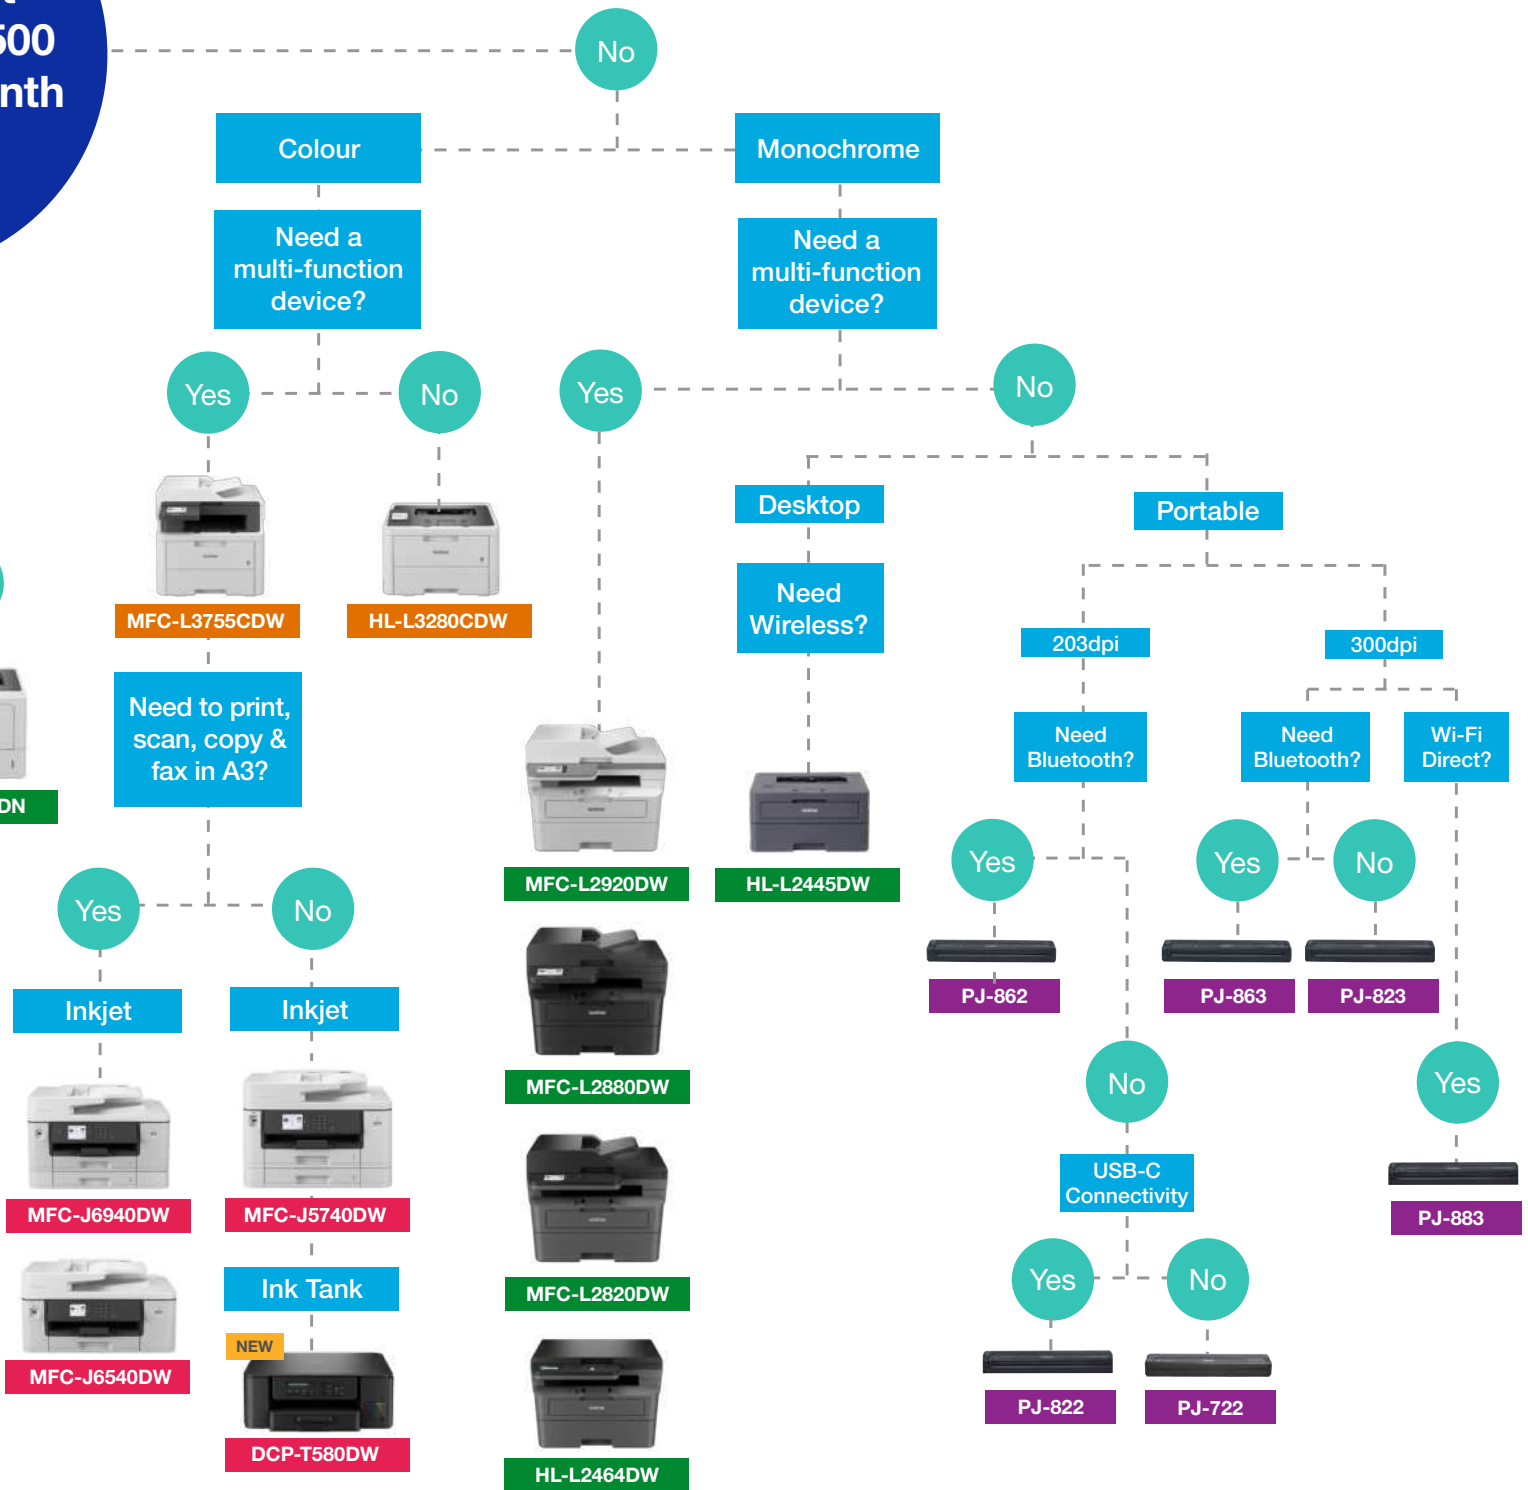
500
nth

No

Colour

Monochrome

Need a multi-function device?

Need a multi-function device?

Yes

No

Yes

No

MFC-L3755CDW

HL-L3280CDW

Desktop

Portable

Need Wireless?

203dpi

300dpi

Need to print, scan, copy & fax in A3?

Need Bluetooth?

Need Bluetooth?

Wi-Fi Direct?

DN

MFC-L2920DW

HL-L2445DW

Yes

Yes

No

Yes

No

PJ-862

PJ-863

PJ-823

Inkjet

Inkjet

MFC-L2880DW

No

Yes

USB-C Connectivity

MFC-J6940DW

MFC-J5740DW

PJ-883

Ink Tank

MFC-L2820DW

Yes

No

NEW

MFC-J6540DW

PJ-822

PJ-722

DCP-T580DW

HL-L2464DW